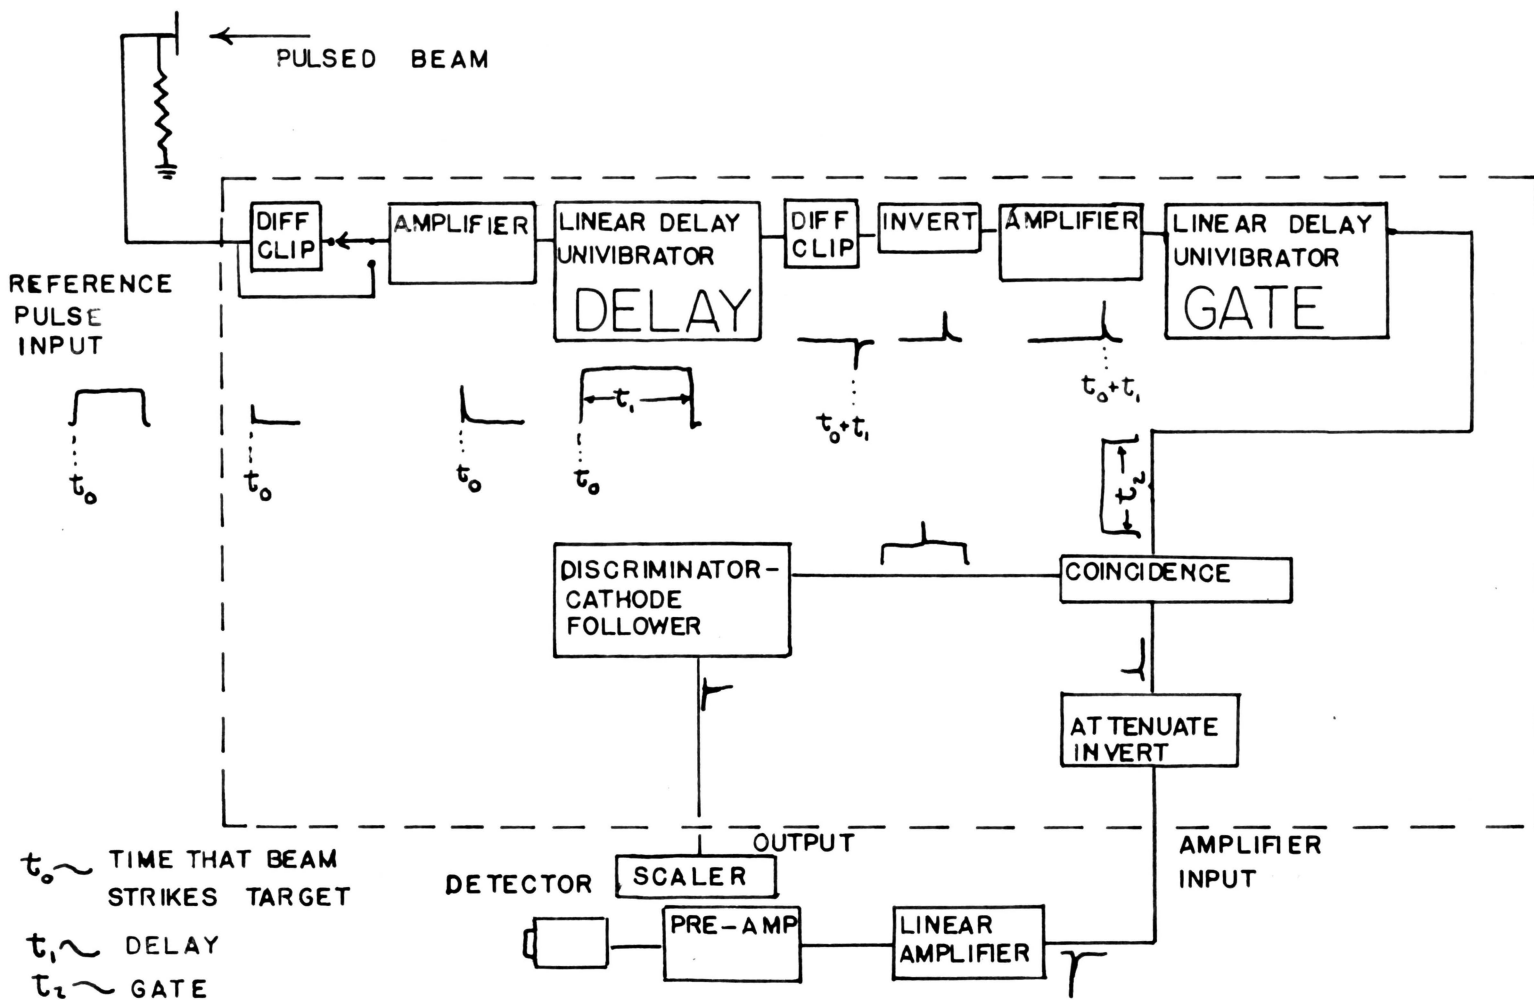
PULSED BEAM

REFERENCE PULSE INPUT

DIFF CLIP

AMPLIFIER

LINEAR DELAY UNIVIBRATOR DELAY

DIFF CLIP

INVERT

AMPLIFIER

LINEAR DELAY UNIVIBRATOR GATE

$t_0$

$t_0$

$t_0$

$t_1$

$t_0$

$t_0+t_1$

$t_0+t_1$

$t_2$

DISCRIMINATOR-CATHODE FOLLOWER

COINCIDENCE

ATTENUATE INVERT

OUTPUT

AMPLIFIER INPUT

$t_0$ ~ TIME THAT BEAM STRIKES TARGET

$t_1$ ~ DELAY

$t_2$ ~ GATE

DETECTOR

SCALER

PRE-AMP

LINEAR AMPLIFIER